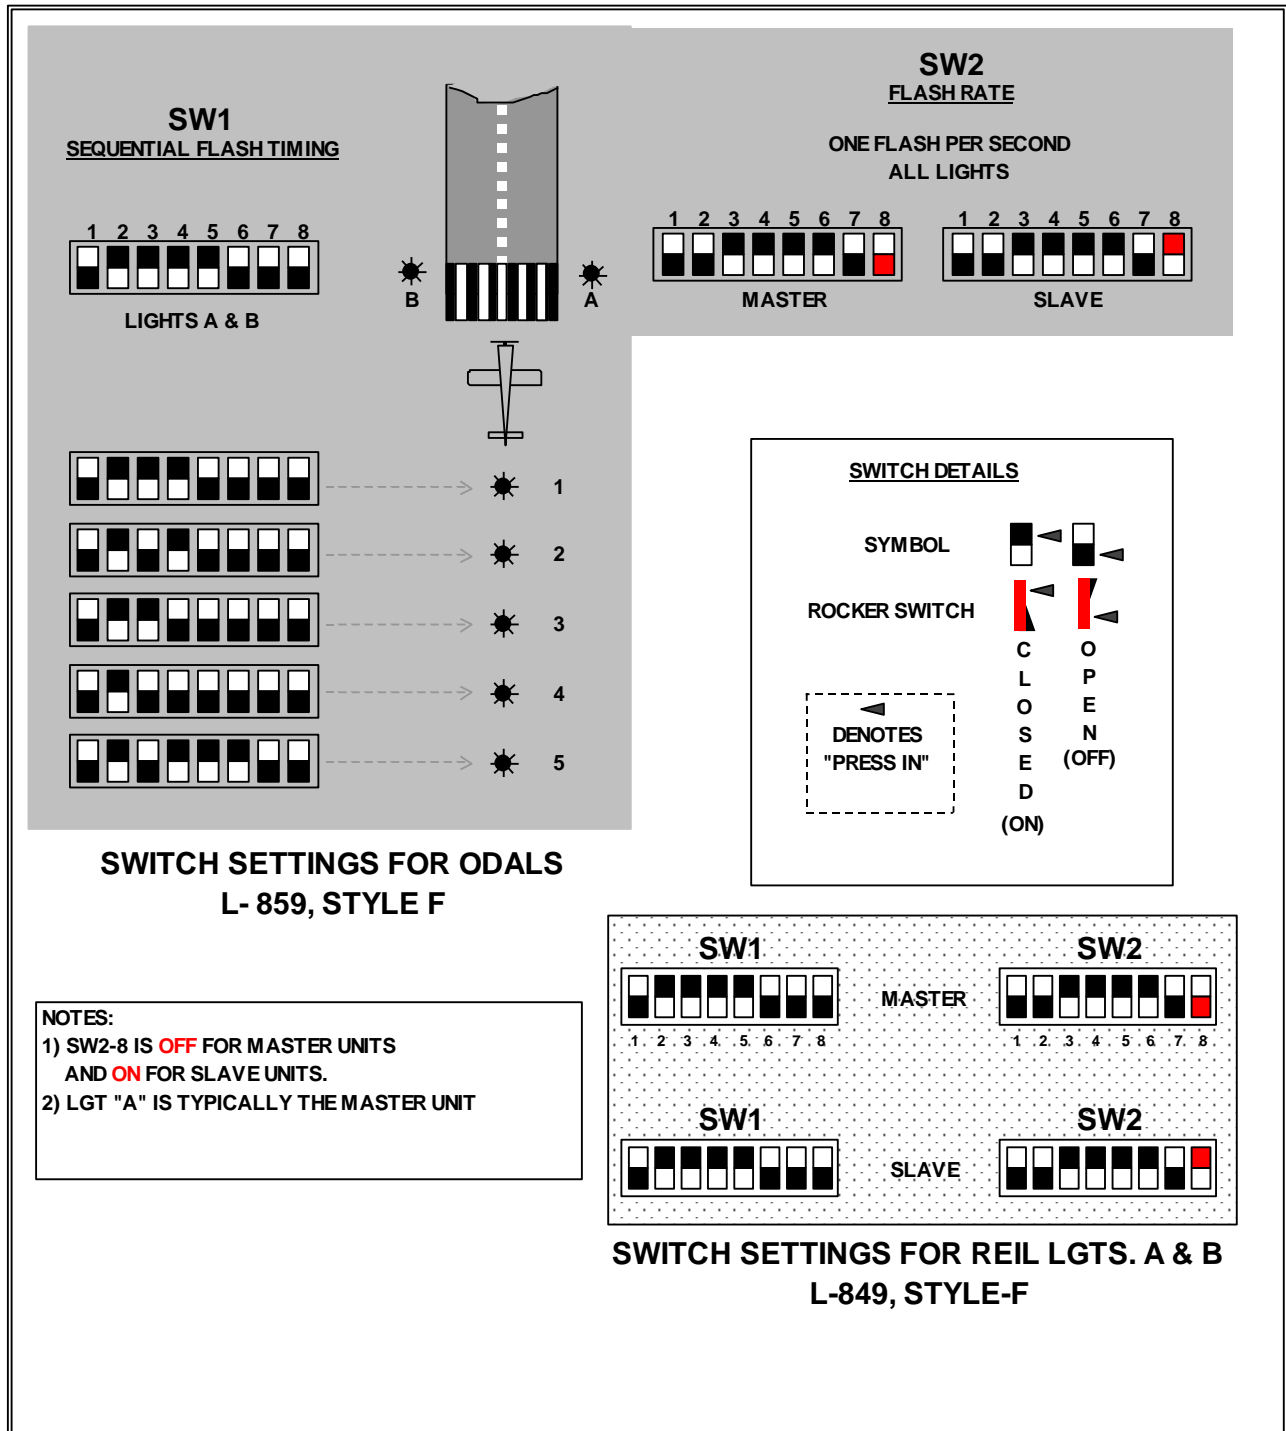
SW1
SEQUENTIAL FLASH TIMING

1 2 3 4 5 6 7 8

LIGHTS A & B

B

A

1

2

3

4

5

SW2
FLASH RATE

ONE FLASH PER SECOND
ALL LIGHTS

1 2 3 4 5 6 7 8

MASTER

1 2 3 4 5 6 7 8

SLAVE

SWITCH DETAILS

SYMBOL

ROCKER SWITCH

C L O S E D (ON)

O P E N (OFF)

DENOTES "PRESS IN"

SWITCH SETTINGS FOR ODALS
L- 859, STYLE F

NOTES:
1) SW2-8 IS OFF FOR MASTER UNITS AND ON FOR SLAVE UNITS.
2) LGT "A" IS TYPICALLY THE MASTER UNIT

SW1

SW2

MASTER

1 2 3 4 5 6 7 8

1 2 3 4 5 6 7 8

SW1

SW2

SLAVE

SWITCH SETTINGS FOR REIL LGTS. A & B
L-849, STYLE-F